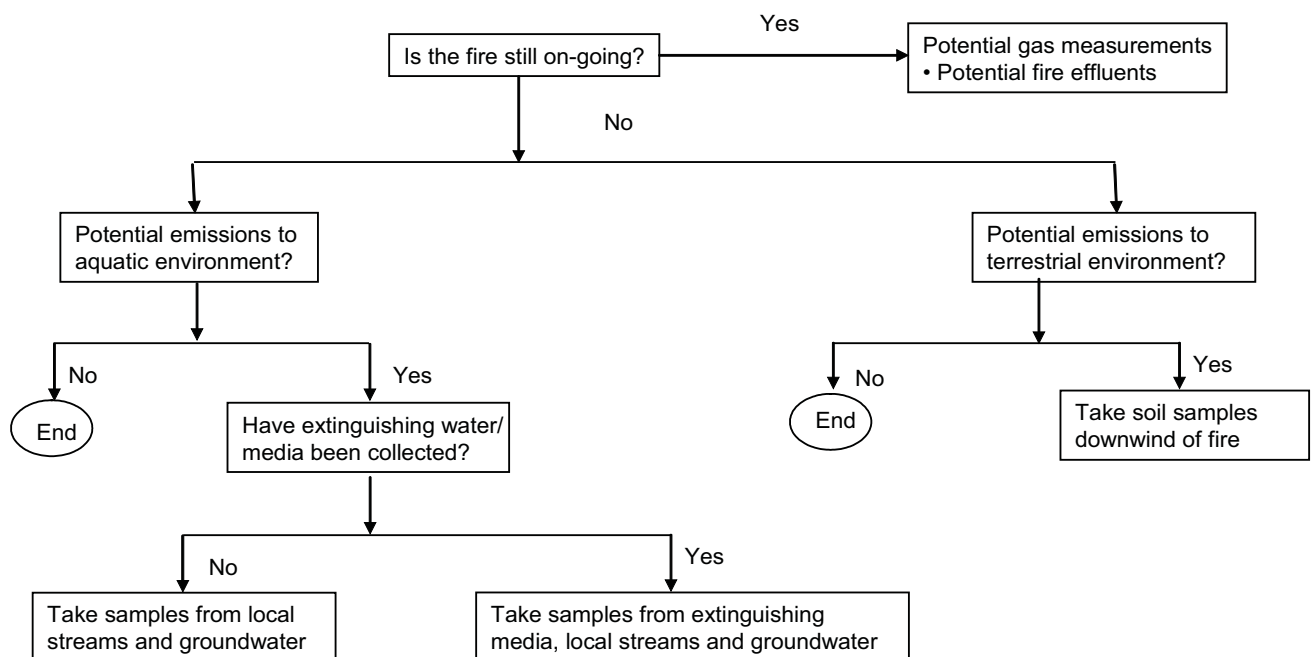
Is the fire still on-going?

Yes

Potential gas measurements
• Potential fire effluents

No

Potential emissions to aquatic environment?

No

End

Yes

Have extinguishing water/ media been collected?

No

Take samples from local streams and groundwater

Yes

Take samples from extinguishing media, local streams and groundwater

Potential emissions to terrestrial environment?

No

End

Yes

Take soil samples downwind of fire